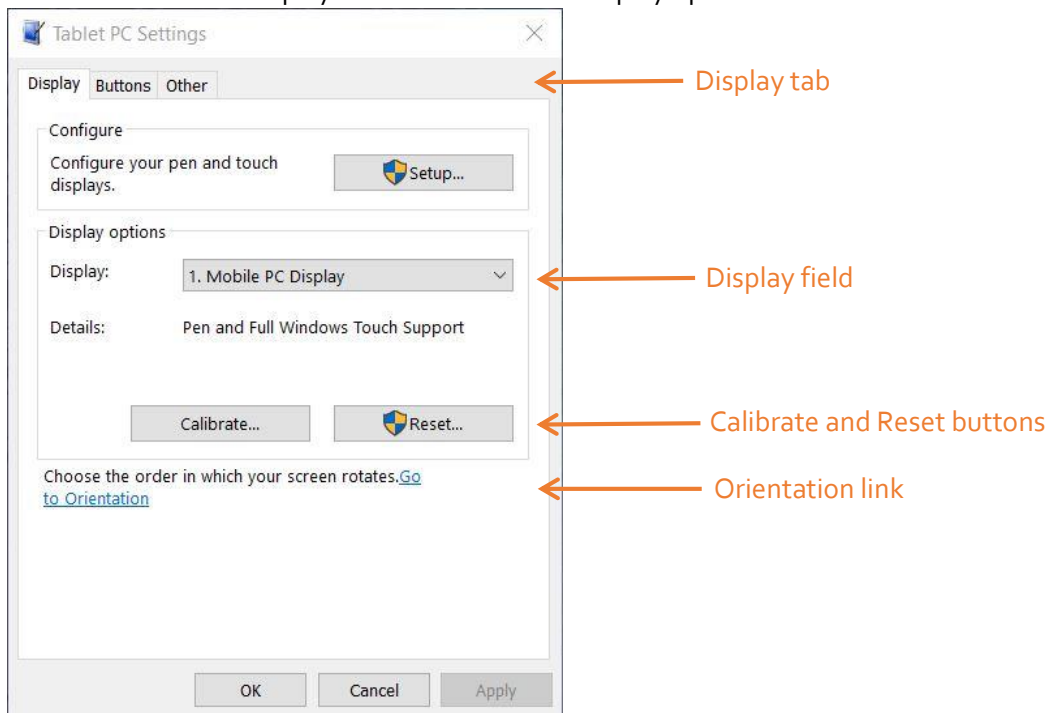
Tablet PC Settings

Display Buttons Other

Display tab

Configure

Configure your pen and touch displays.

Setup...

Display options

Display: 1. Mobile PC Display

Display field

Details: Pen and Full Windows Touch Support

Calibrate... Reset...

Calibrate and Reset buttons

Choose the order in which your screen rotates.Go to Orientation

Orientation link

OK Cancel Apply